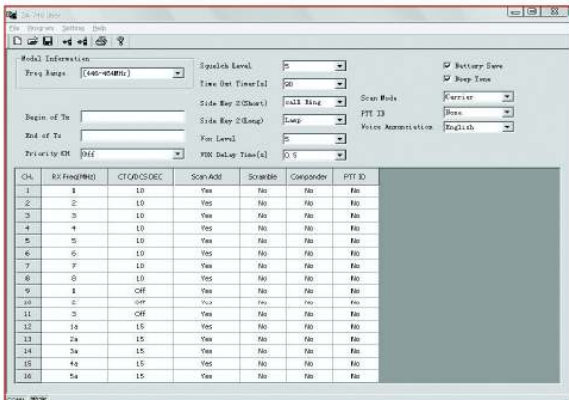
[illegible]

File Program Setting Help

Modal Information

Freq Range [440-464MHz]

Begin of Tx

End of Tx

Priority CH Off

Squelch Level 5

Time Out Timer[s] 90

Side Key 2(Short) call Ring

Side Key 2(Long) Lamp

Vox Level 5

VOX Delay Time[s] 0.5

Battery Save

Beep Tone

Scan Mode Carrier

PTT ID None

Voice Annunciation English

| CH. | RX Freq(MHz) | CTC/DCS DEC | Scan Add | Scramble | Compander | PTT ID |
|---|---|---|---|---|---|---|
| 1 | 1 | 10 | Yes | No | No | No |
| 2 | 2 | 10 | Yes | No | No | No |
| 3 | 3 | 10 | Yes | No | No | No |
| 4 | 4 | 10 | Yes | No | No | No |
| 5 | 5 | 10 | Yes | No | No | No |
| 6 | 6 | 10 | Yes | No | No | No |
| 7 | 7 | 10 | Yes | No | No | No |
| 8 | 8 | 10 | Yes | No | No | No |
| 9 | 1 | Off | Yes | No | No | No |
| 10 | 2 | Off | Yes | No | No | No |
| 11 | 3 | Off | Yes | No | No | No |
| 12 | 1a | 15 | Yes | No | No | No |
| 13 | 2a | 15 | Yes | No | No | No |
| 14 | 3a | 15 | Yes | No | No | No |
| 15 | 4a | 15 | Yes | No | No | No |
| 16 | 5a | 15 | Yes | No | No | No |

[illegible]